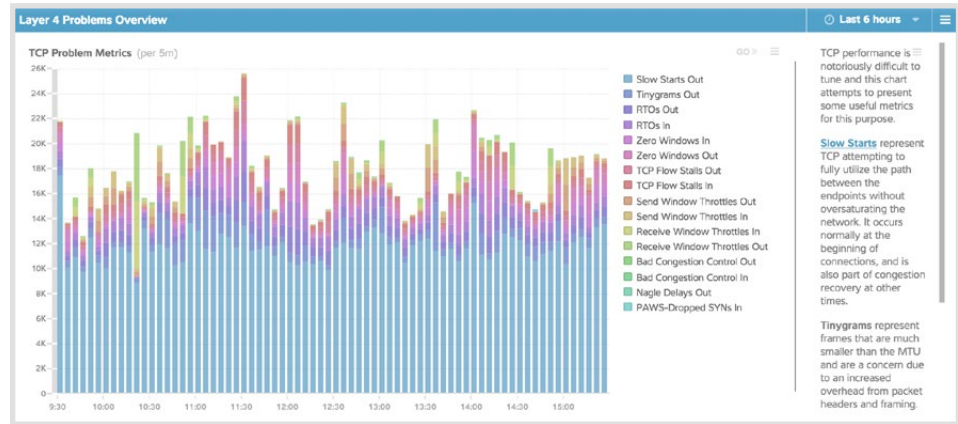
Layer 4 Problems Overview

Last 6 hours

TCP Problem Metrics (per 5m)

GO >

26K
24K
22K
20K
18K
16K
14K
12K
10K
8K
6K
4K
2K
0

9:30 10:00 10:30 11:00 11:30 12:00 12:30 13:00 13:30 14:00 14:30 15:00

Slow Starts Out
Tinygrams Out
RTOs Out
RTOs In
Zero Windows In
Zero Windows Out
TCP Flow Stalls Out
TCP Flow Stalls In
Send Window Throttles Out
Send Window Throttles In
Receive Window Throttles In
Receive Window Throttles Out
Bad Congestion Control Out
Bad Congestion Control In
Nagle Delays Out
PAWS-Dropped SYNs In

TCP performance is notoriously difficult to tune and this chart attempts to present some useful metrics for this purpose.

Slow Starts represent TCP attempting to fully utilize the path between the endpoints without oversaturating the network. It occurs normally at the beginning of connections, and is also part of congestion recovery at other times.

Tinygrams represent frames that are much smaller than the MTU and are a concern due to an increased overhead from packet headers and framing.